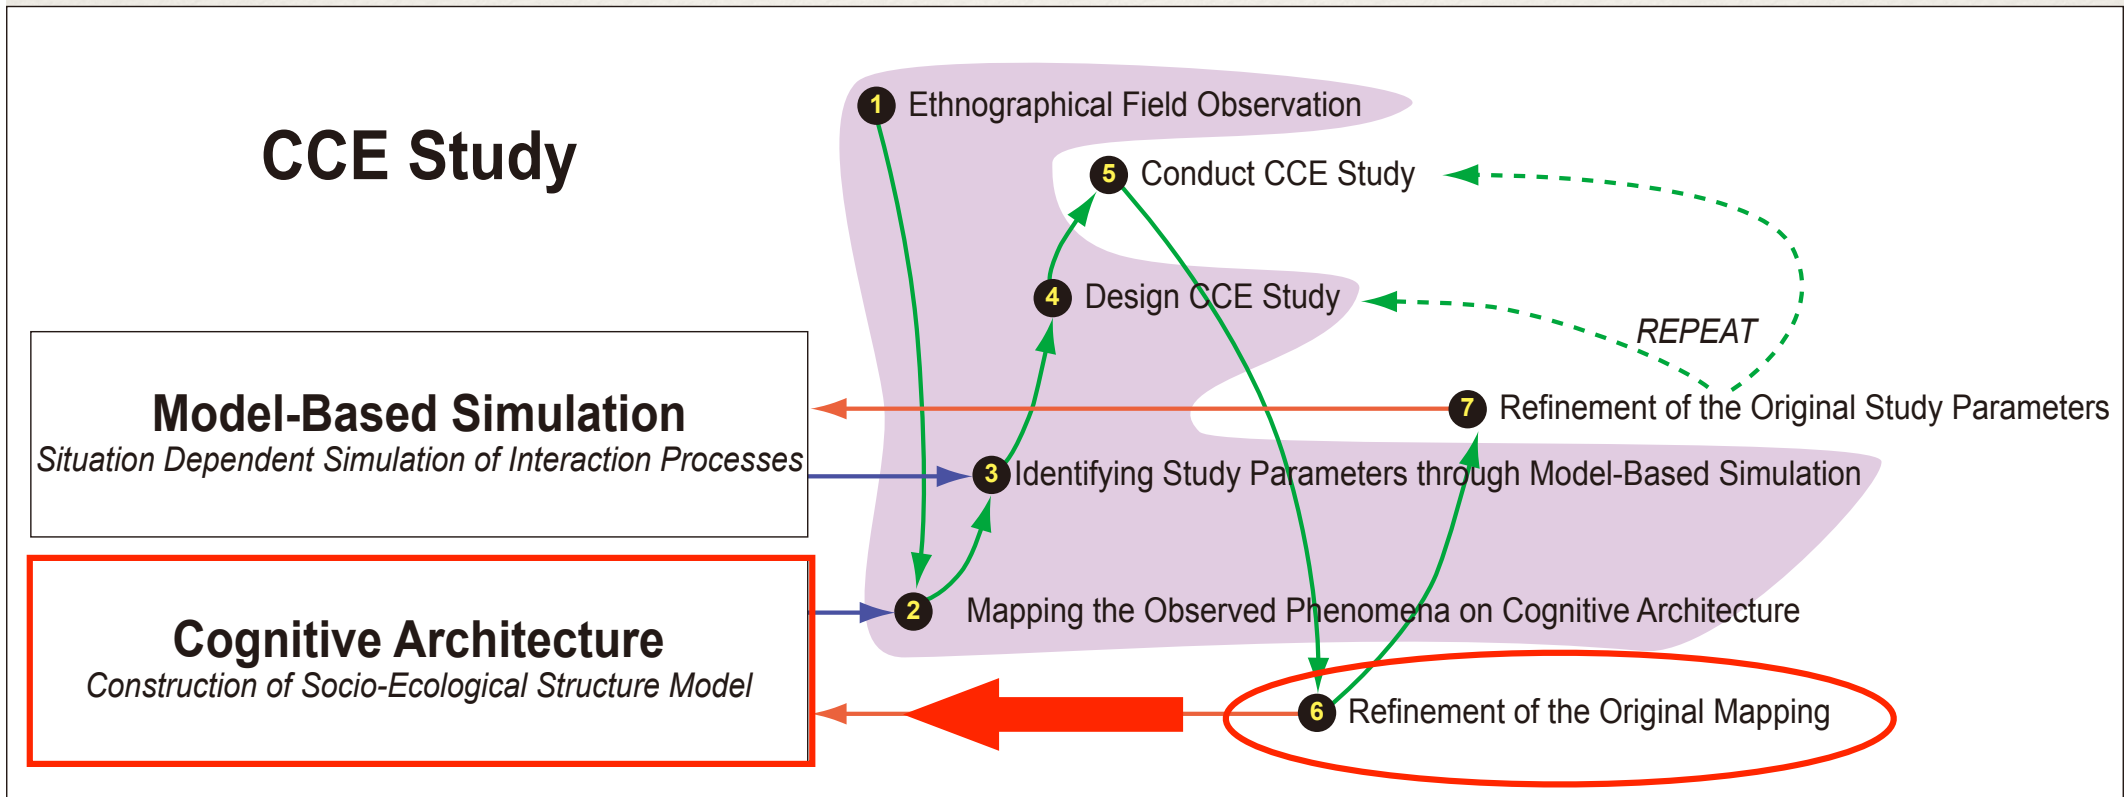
CCE Study

1 Ethnographical Field Observation

5 Conduct CCE Study

4 Design CCE Study

REPEAT

Model-Based Simulation
Situation Dependent Simulation of Interaction Processes

7 Refinement of the Original Study Parameters

3 Identifying Study Parameters through Model-Based Simulation

Cognitive Architecture
Construction of Socio-Ecological Structure Model

2 Mapping the Observed Phenomena on Cognitive Architecture

6 Refinement of the Original Mapping